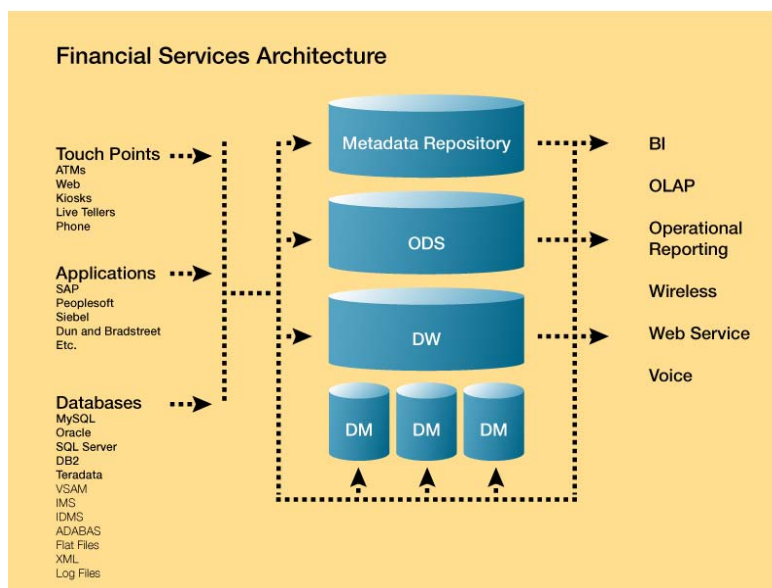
Financial Services Architecture

Touch Points
ATMs
Web
Kiosks
Live Tellers
Phone

Applications
SAP
Peoplesoft
Siebel
Dun and Bradstreet
Etc.

Databases
MySQL
Oracle
SQL Server
DB2
Teradata
VSAM
IMS
IDMS
ADABAS
Flat Files
XML
Log Files

Metadata Repository

ODS

DW

DM

DM

DM

BI

OLAP

Operational Reporting

Wireless

Web Service

Voice